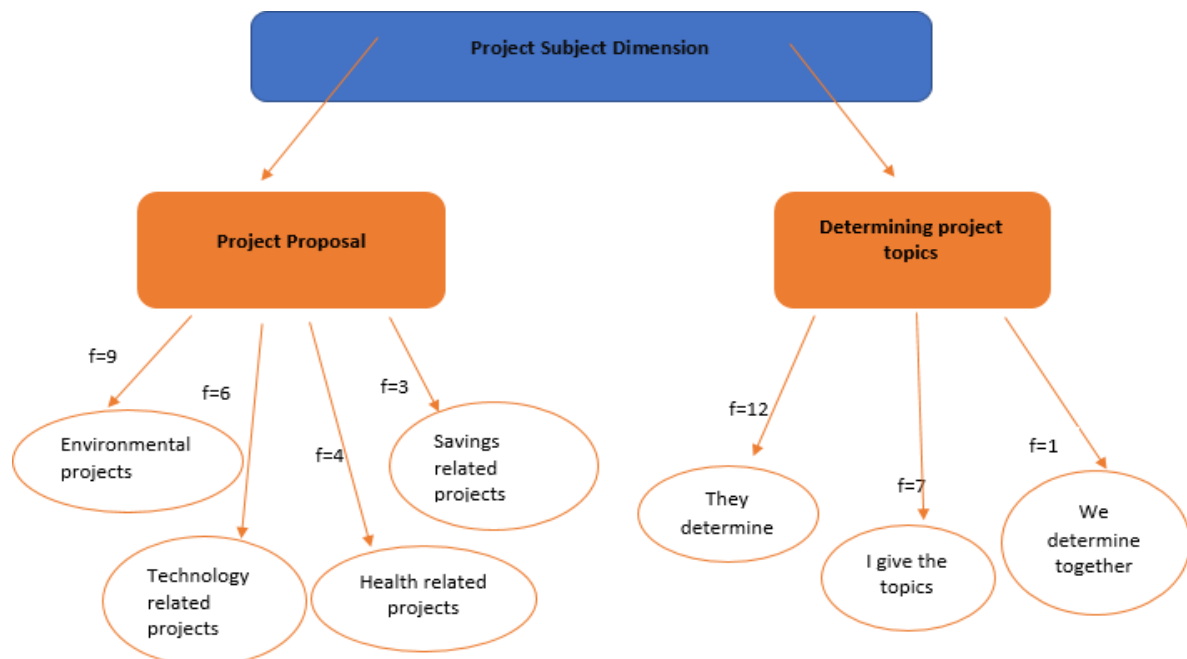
Project Subject Dimension

Project Proposal

Determining project topics

f=9

Environmental projects

f=6

Technology related projects

f=4

Health related projects

f=3

Savings related projects

f=12

They determine

f=7

I give the topics

f=1

We determine together